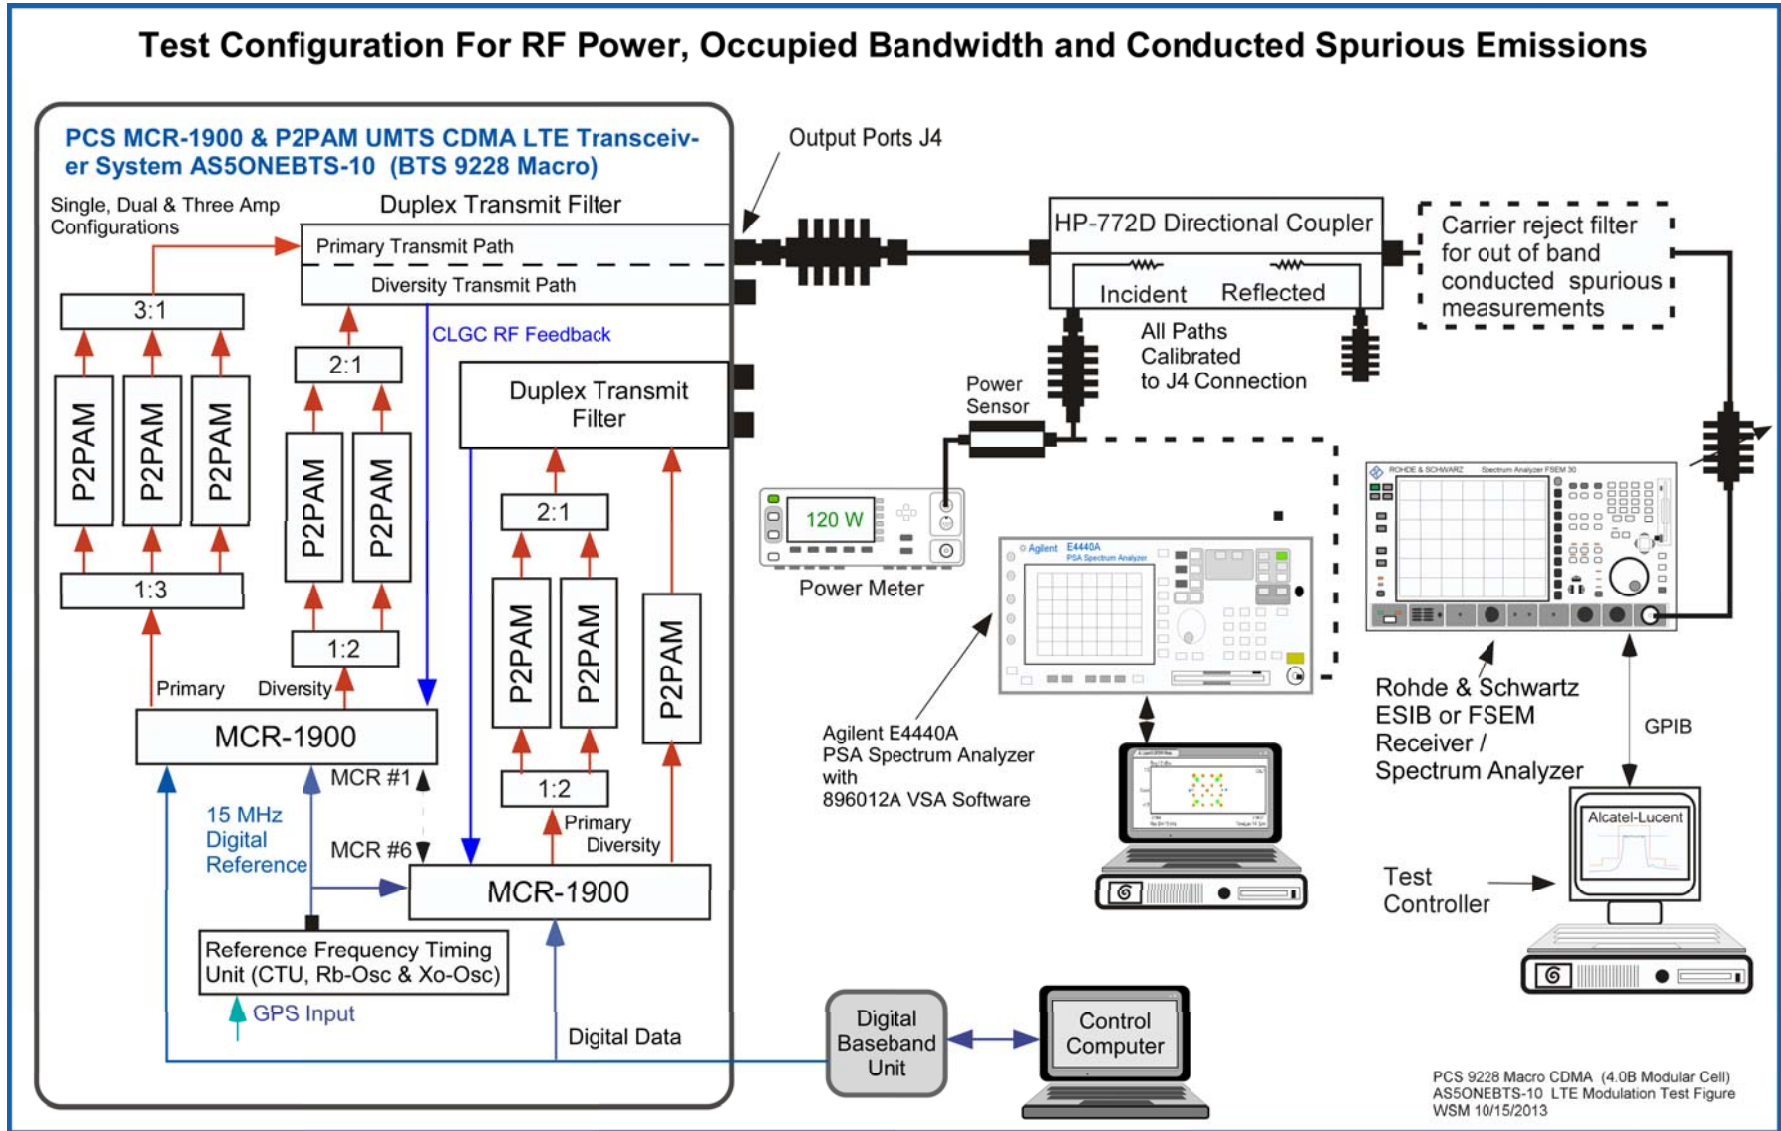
Test Configuration For RF Power, Occupied Bandwidth and Conducted Spurious Emissions

PCS MCR-1900 & P2PAM UMTS CDMA LTE Transceiver System AS5ONEBTS-10 (BTS 9228 Macro)

Single, Dual & Three Amp Configurations

Duplex Transmit Filter

Primary Transmit Path

Diversity Transmit Path

3:1

P2PAM

P2PAM

P2PAM

1:3

2:1

P2PAM

P2PAM

1:2

CLGC RF Feedback

Duplex Transmit Filter

2:1

P2PAM

P2PAM

P2PAM

1:2

Primary

Diversity

MCR-1900

MCR #1

MCR #6

Primary

Diversity

MCR-1900

15 MHz Digital Reference

Reference Frequency Timing Unit (CTU, Rb-Osc & Xo-Osc)

GPS Input

Digital Data

Output Ports J4

HP-772D Directional Coupler

Incident

Reflected

All Paths Calibrated to J4 Connection

Carrier reject filter for out of band conducted spurious measurements

Power Sensor

120 W

Power Meter

Agilent E4440A PSA Spectrum Analyzer

Agilent E4440A PSA Spectrum Analyzer with 896012A VSA Software

ROHDE & SCHWARZ Spectrum Analyzer FSEM 30

Rohde & Schwartz ESIB or FSEM Receiver / Spectrum Analyzer

GPIB

Alcatel-Lucent

Test Controller

Digital Baseband Unit

Control Computer

PCS 9228 Macro CDMA (4.0B Modular Cell)
AS5ONEBTS-10 LTE Modulation Test Figure
WSM 10/15/2013